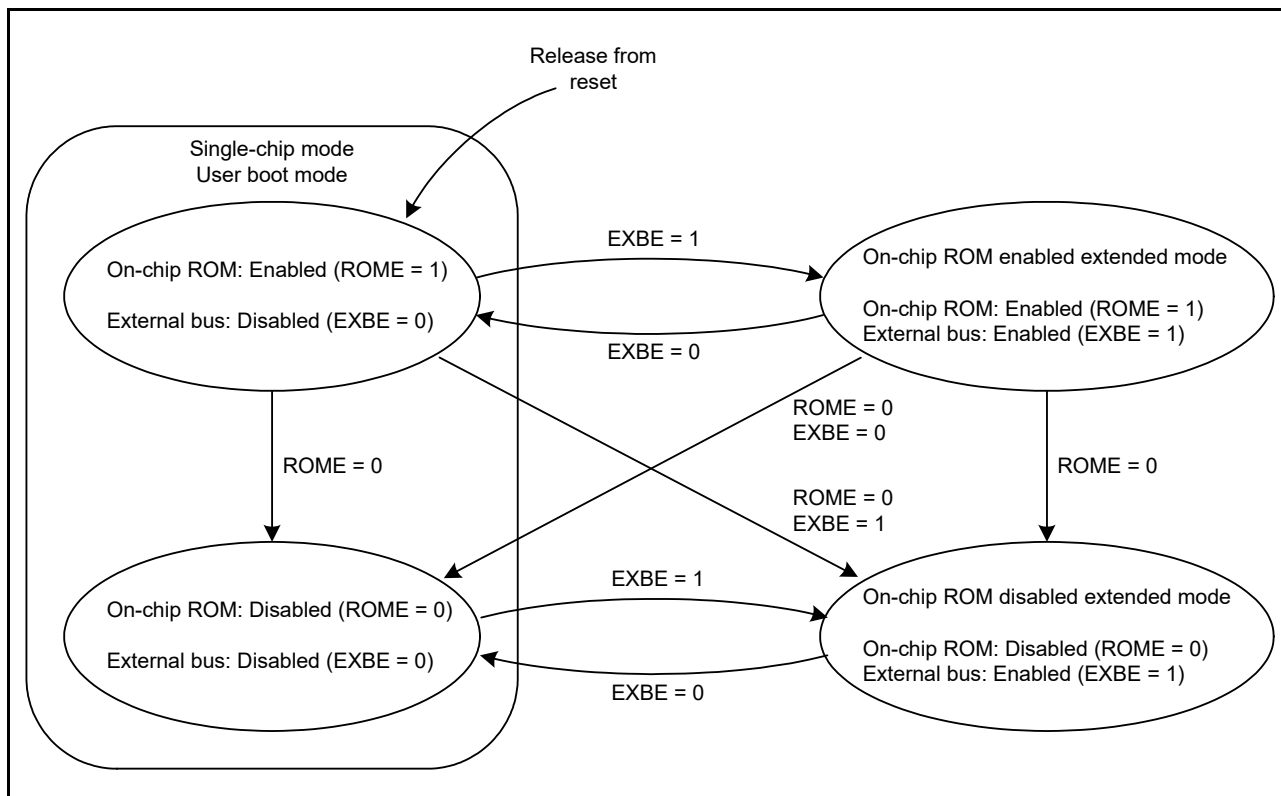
Release from reset

Single-chip mode
User boot mode

On-chip ROM: Enabled (ROME = 1)

External bus: Disabled (EXBE = 0)

EXBE = 1

EXBE = 0

On-chip ROM enabled extended mode

On-chip ROM: Enabled (ROME = 1)
External bus: Enabled (EXBE = 1)

ROME = 0
EXBE = 0

ROME = 0

ROME = 0

ROME = 0
EXBE = 1

On-chip ROM: Disabled (ROME = 0)

External bus: Disabled (EXBE = 0)

EXBE = 1

EXBE = 0

On-chip ROM disabled extended mode

On-chip ROM: Disabled (ROME = 0)
External bus: Enabled (EXBE = 1)